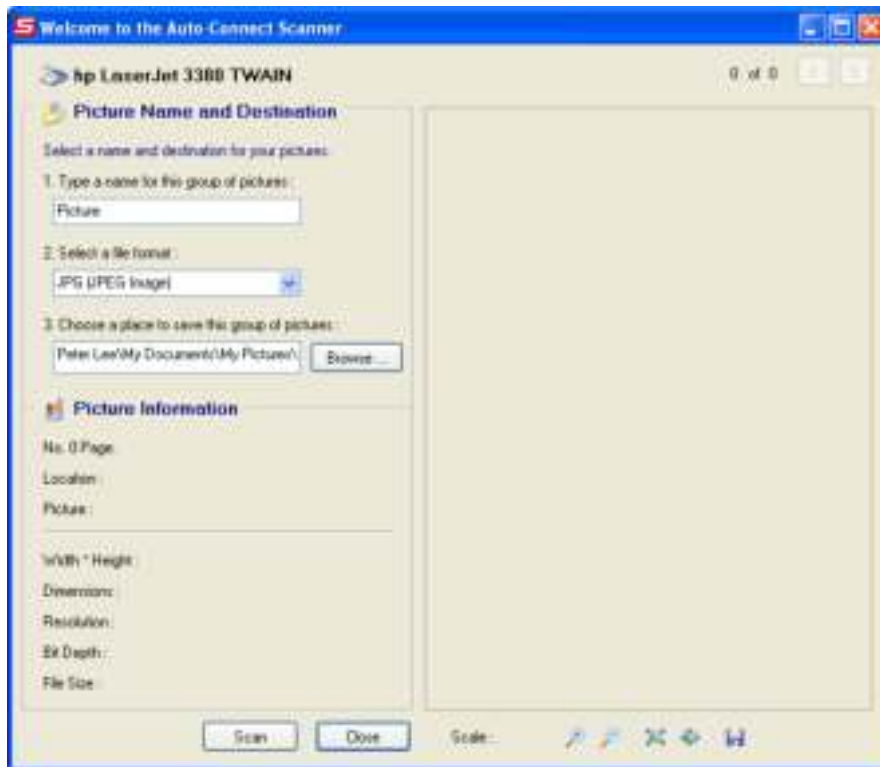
Welcome to the Auto Connect Scanner

hp LaserJet 3380 TWAIN

0 of 0

Picture Name and Destination

Select a name and destination for your pictures:

1. Type a name for this group of pictures:

Picture

2. Select a file format:

JPG (JPEG Image)

3. Choose a place to save this group of pictures:

Peter Lee\My Documents\My Pictures\

Browse...

Picture Information

No. 0 Page:

Location:

Picture:

Width * Height:

Dimensions:

Resolution:

Bit Depth:

File Size:

Scan

Close

Scale: